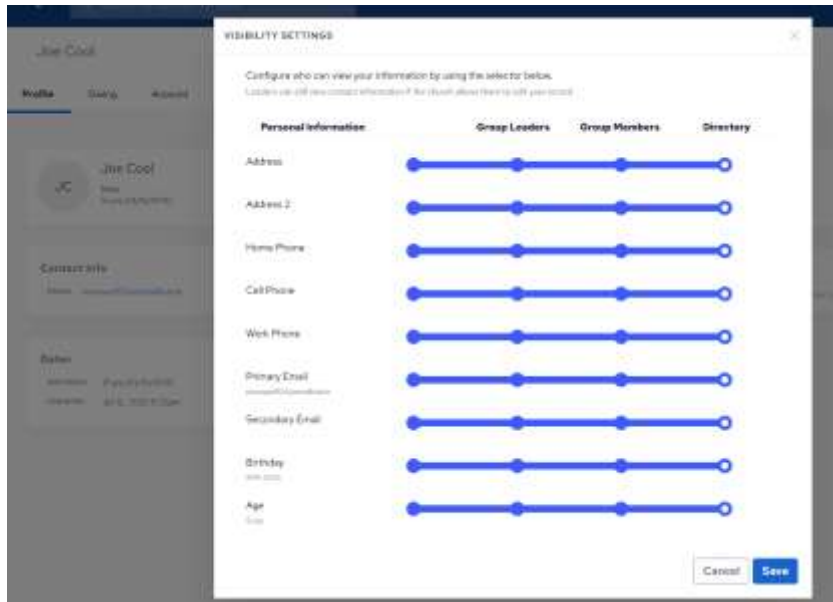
Joe Cool

Profile Giving Account

JC Joe Cool

Contact Info

Dates

VISIBILITY SETTINGS

×

Configure who can view your information by using the selector below.

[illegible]

Personal Information | Group Leaders | Group Members | Directory

Address

Address 2

Home Phone

Cell Phone

Work Phone

Primary Email
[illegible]

Secondary Email

Birthday
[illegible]

Age
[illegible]

Cancel Save